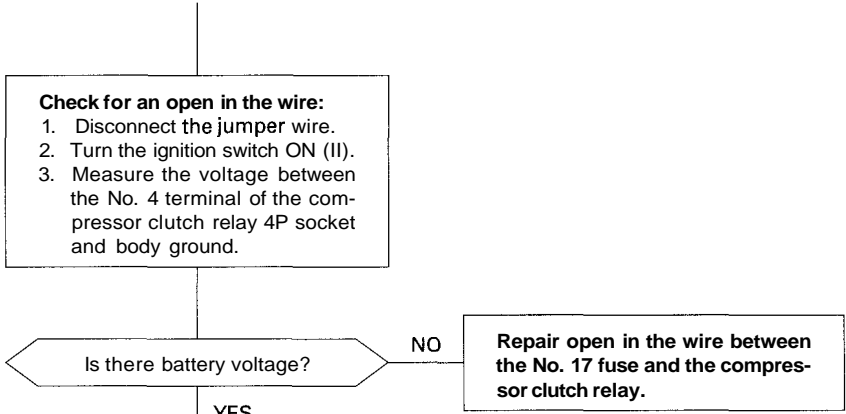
Check for an open in the wire:
1. Disconnect the jumper wire.
2. Turn the ignition switch ON (II).
3. Measure the voltage between the No. 4 terminal of the compressor clutch relay 4P socket and body ground.

Is there battery voltage?

NO

Repair open in the wire between the No. 17 fuse and the compressor clutch relay.

YES